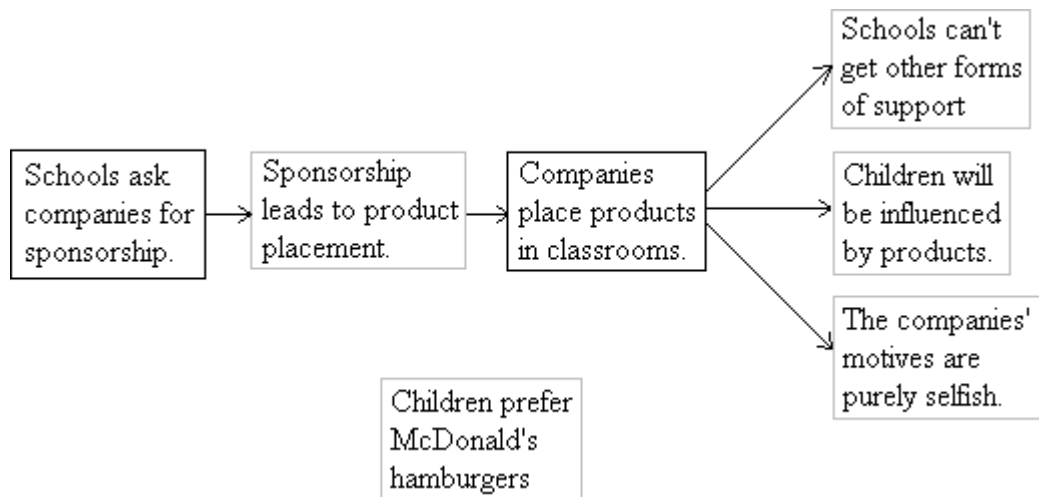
Schools ask companies for sponsorship.

Sponsorship leads to product placement.

Companies place products in classrooms.

Schools can't get other forms of support

Children will be influenced by products.

The companies' motives are purely selfish.

Children prefer McDonald's hamburgers